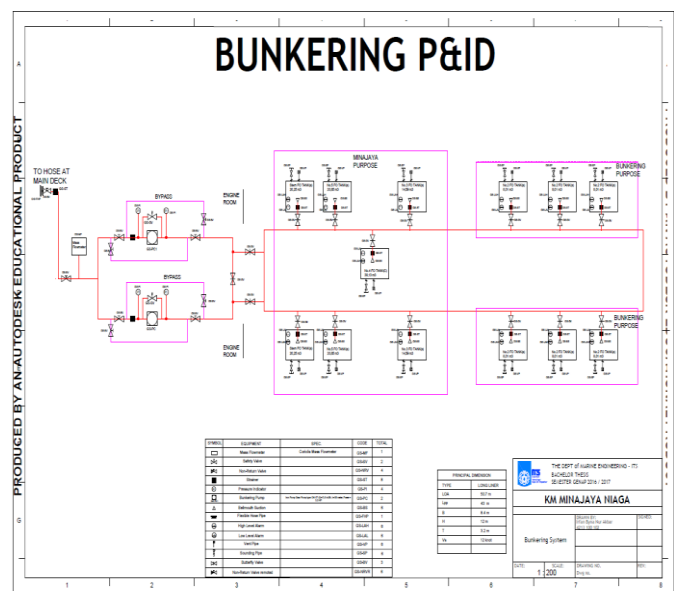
BUNKERING P&ID

PRODUCED BY AN AUTODESK EDUCATIONAL PRODUCT

TO HOSE AT MAIN DECK

BYPASS

BYPASS

ENGINE ROOM

ENGINE ROOM

MINAJAYA PURPOSE

BUNKERING PURPOSE

BUNKERING PURPOSE

| SYMBOL | EQUIPMENT | SPEC | CODE | TOTAL |
|---|---|---|---|---|
| | Mass Flowmeter | Coriolis Mass Flowmeter | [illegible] | 1 |
| | Safety Valve | | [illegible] | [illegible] |
| | Non-Return Valve | | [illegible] | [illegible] |
| | Strainer | | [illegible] | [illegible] |
| | Pressure Indicator | | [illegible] | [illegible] |
| | Bunkering Pump | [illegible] | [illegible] | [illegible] |
| | Bellmouth Suction | | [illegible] | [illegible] |
| | Flexible Hose Pipe | | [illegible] | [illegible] |
| | High Level Alarm | | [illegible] | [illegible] |
| | Low Level Alarm | | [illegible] | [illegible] |
| | Vent Pipe | | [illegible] | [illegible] |
| | Sounding Pipe | | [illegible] | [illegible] |
| | Butterfly Valve | | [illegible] | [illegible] |
| | Non-Return Valve remoted | | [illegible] | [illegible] |

PRINCIPAL DIMENSION

| TYPE | LONGLINER |
|---|---|
| LOA | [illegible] |
| Lpp | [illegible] |
| B | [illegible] |
| H | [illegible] |
| T | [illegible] |
| Vs | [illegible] |

THE DEPT of MARINE ENGINEERING - ITS
BACHELOR THESIS
SEMESTER GENAP 2016 / 2017

KM MINAJAYA NIAGA

Bunkering System

DATE: SCALE: 1 : 200 DRAWING NO.

1 2 3 4 5 6 7 8
A B C D E F G